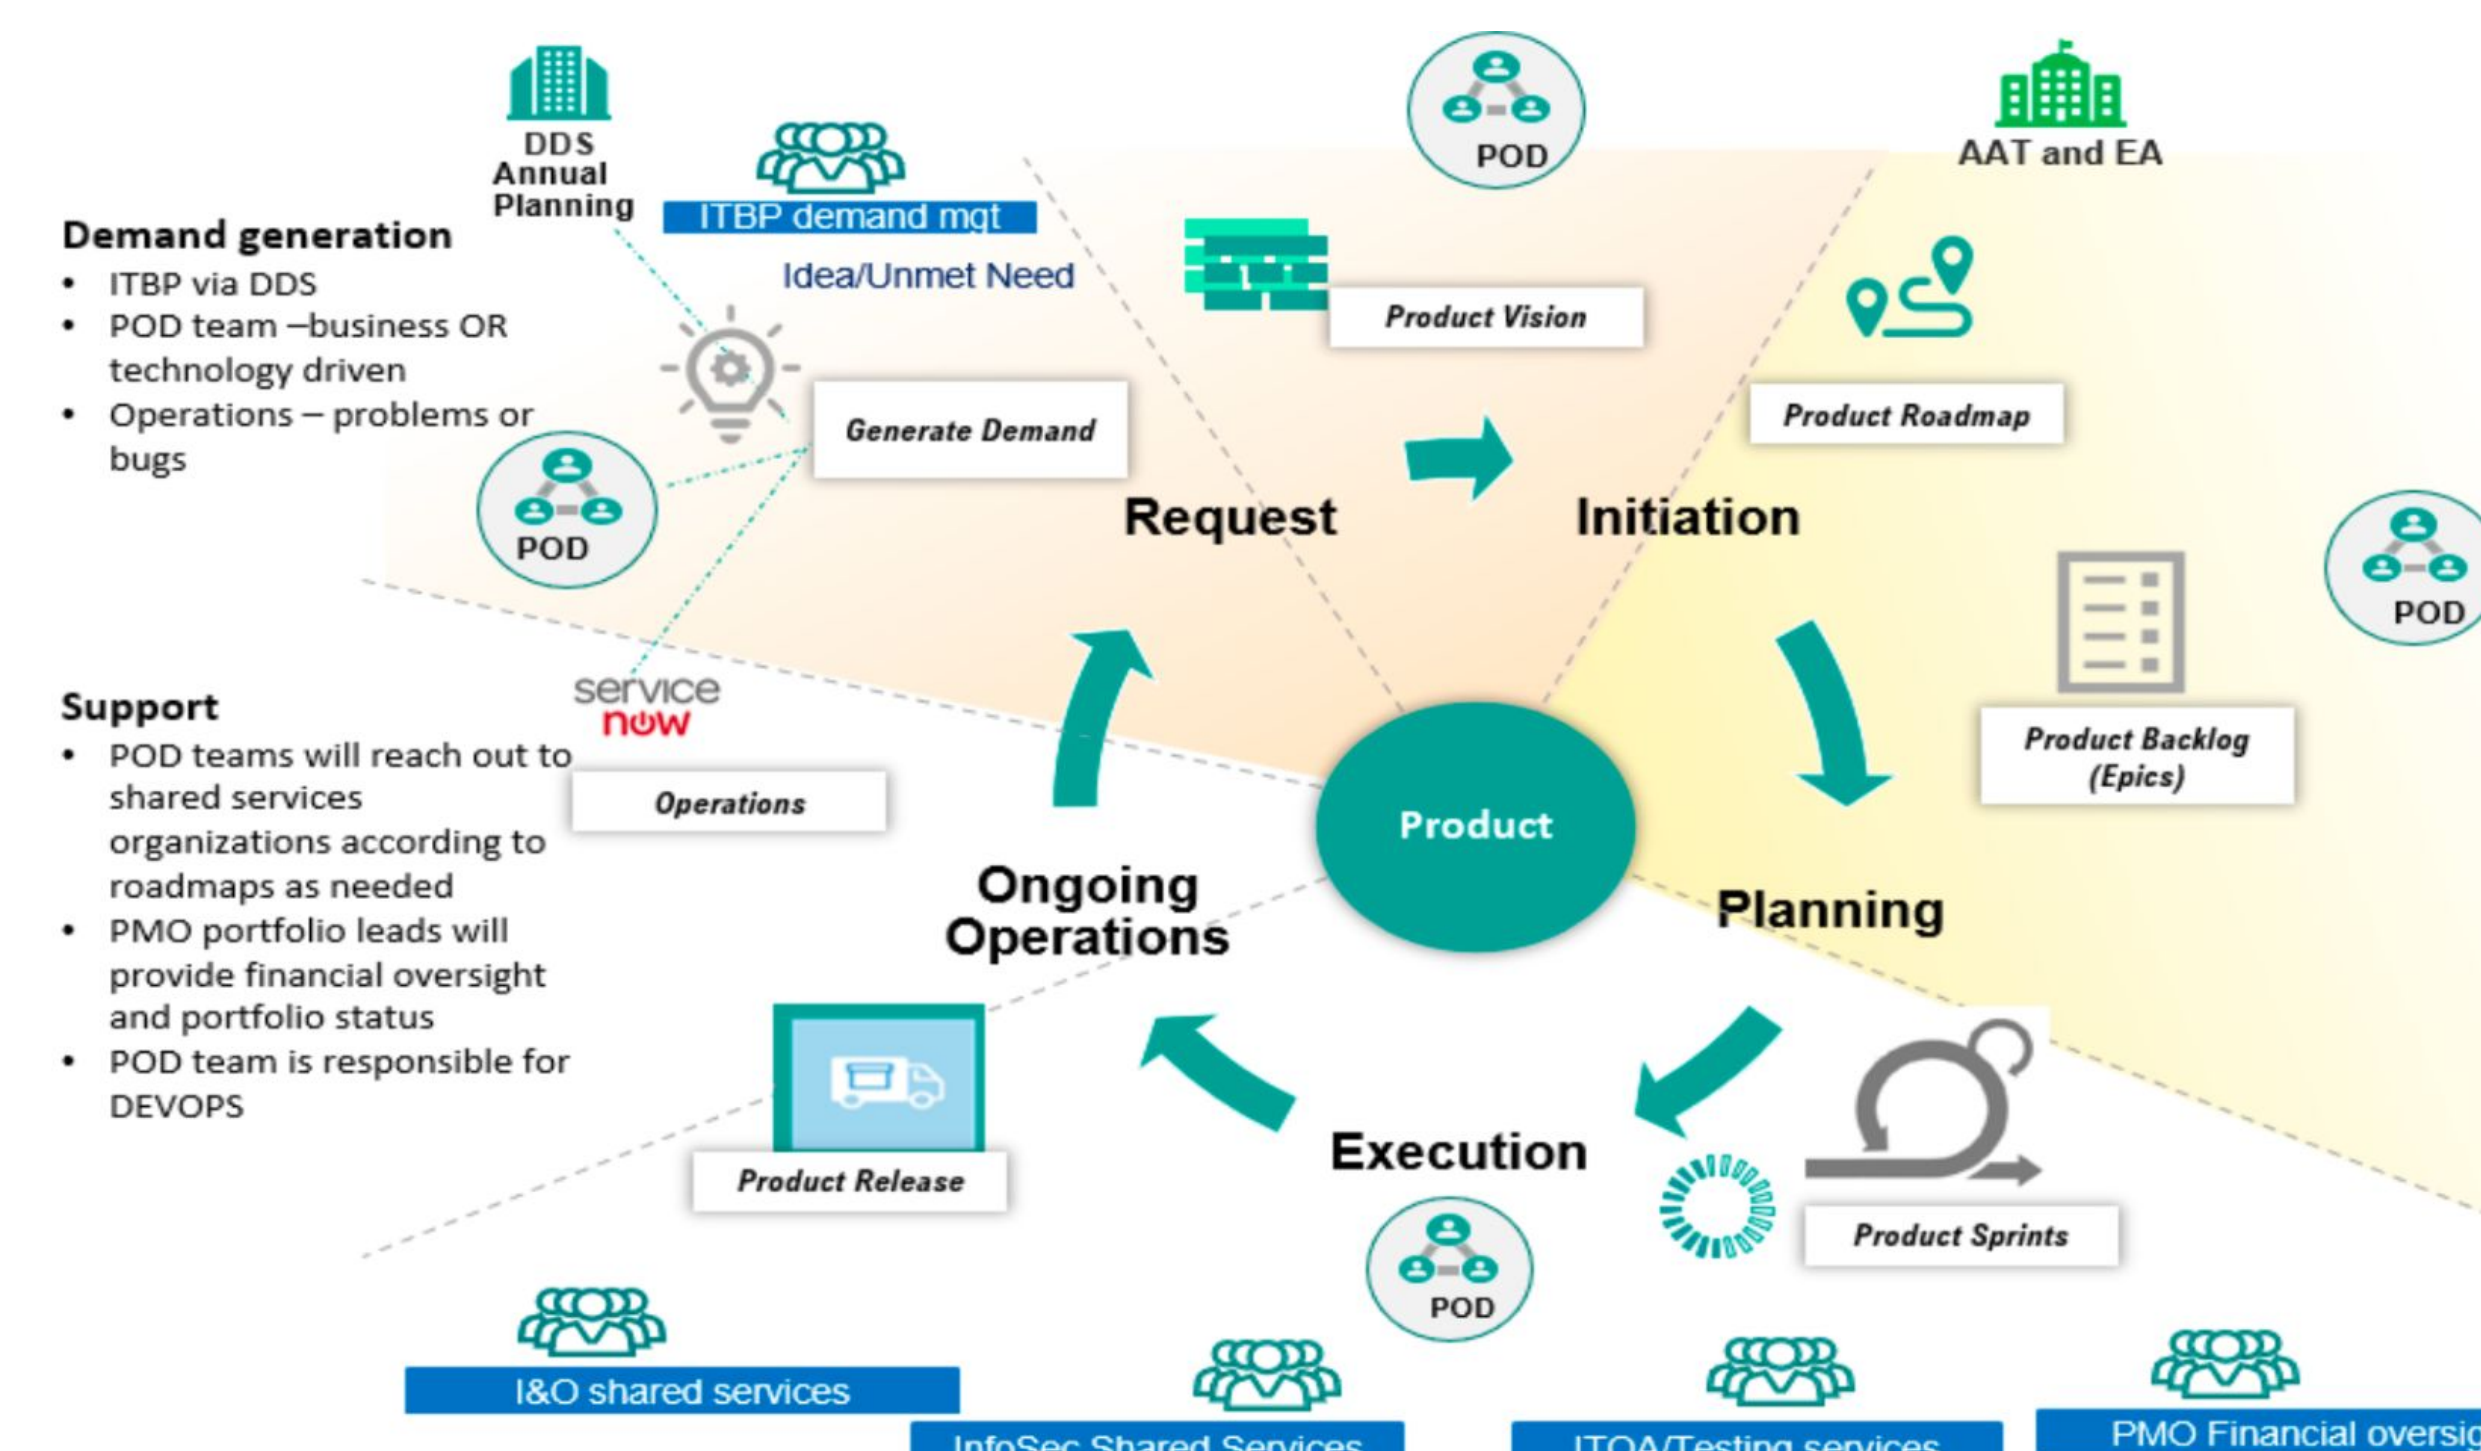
DDS Annual Planning

ITBP demand mgt

POD

AAT and EA

Demand generation
• ITBP via DDS
• POD team –business OR technology driven
• Operations – problems or bugs

Idea/Unmet Need

Product Vision

Product Roadmap

Generate Demand

POD

Request

Initiation

POD

Product Backlog (Epics)

service now

Support
• POD teams will reach out to shared services organizations according to roadmaps as needed
• PMO portfolio leads will provide financial oversight and portfolio status
• POD team is responsible for DEVOPS

Operations

Product

Ongoing Operations

Planning

Product Release

Execution

Product Sprints

POD

I&O shared services

InfoSec Shared Services

ITQA/Testing services

PMO Financial oversig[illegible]